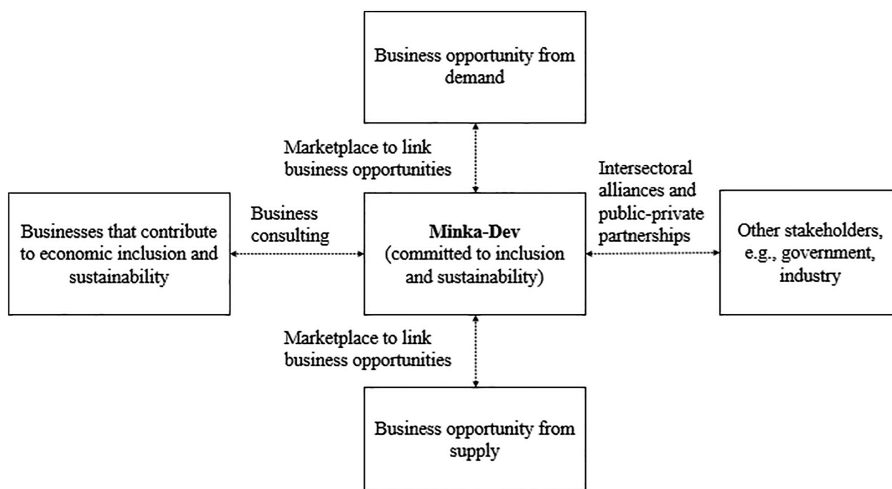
Business opportunity from demand

Marketplace to link business opportunities

Intersectoral alliances and public-private partnerships

Businesses that contribute to economic inclusion and sustainability

Business consulting

**Minka-Dev** (committed to inclusion and sustainability)

Other stakeholders, e.g., government, industry

Marketplace to link business opportunities

Business opportunity from supply